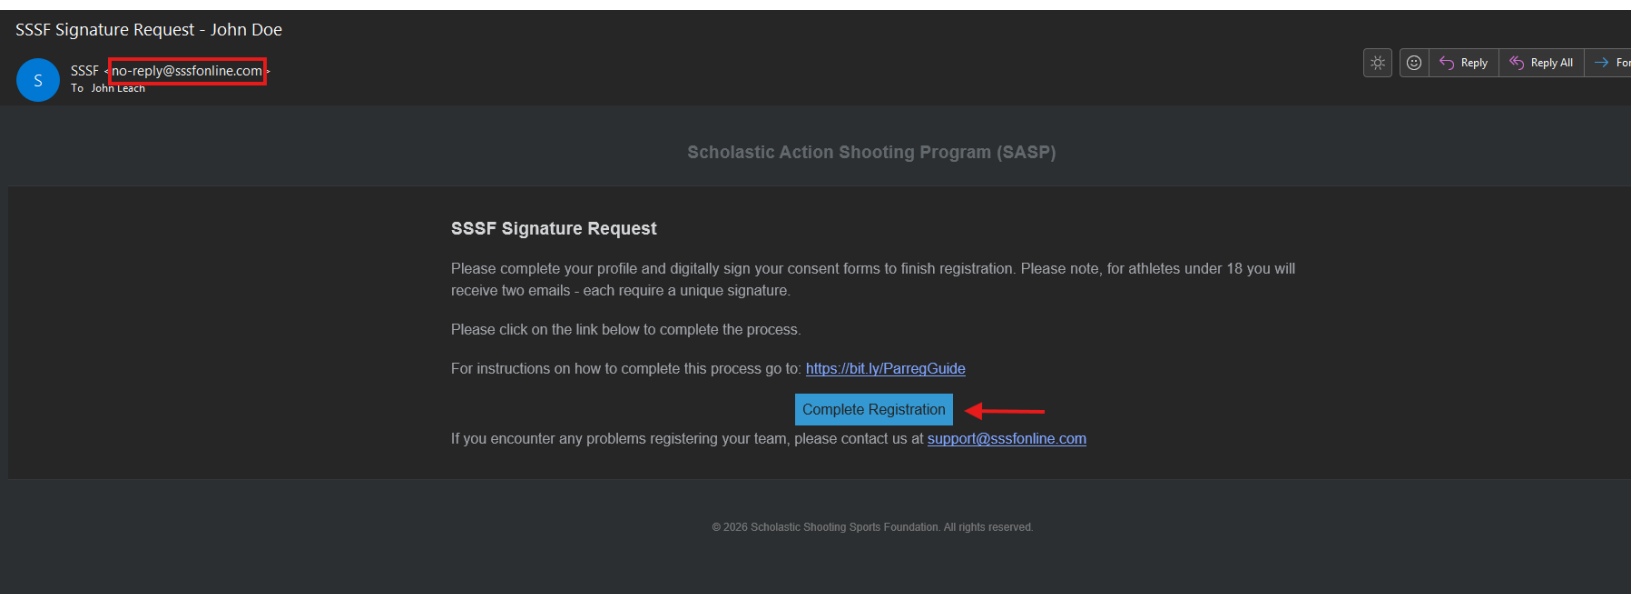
SSSF Signature Request - John Doe

S

SSSF <no-reply@sssfonline.com>
To John Leach

Reply
Reply All
For

Scholastic Action Shooting Program (SASP)

SSSF Signature Request

Please complete your profile and digitally sign your consent forms to finish registration. Please note, for athletes under 18 you will receive two emails - each require a unique signature.

Please click on the link below to complete the process.

For instructions on how to complete this process go to: https://bit.ly/ParregGuide

Complete Registration

If you encounter any problems registering your team, please contact us at support@sssfonline.com

© 2026 Scholastic Shooting Sports Foundation. All rights reserved.